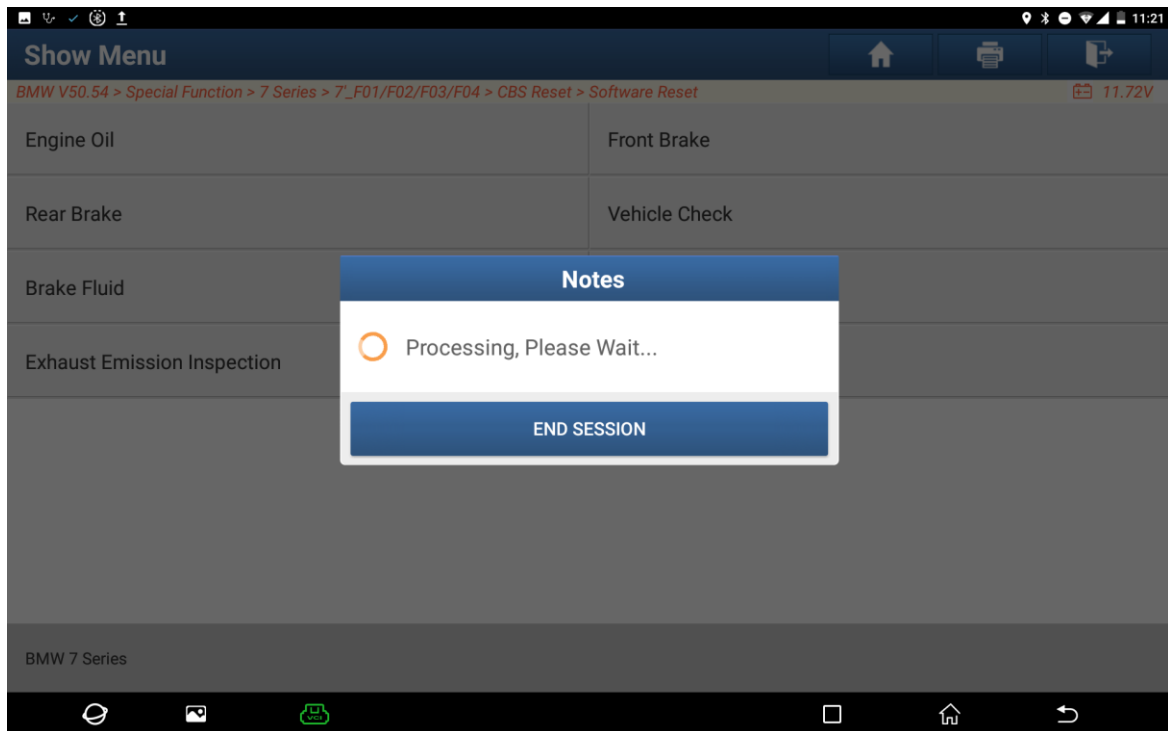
11:21

Show Menu

BMW V50.54 > Special Function > 7 Series > 7'_F01/F02/F03/F04 > CBS Reset > Software Reset

11.72V

| | |
|---|---|
| Engine Oil | Front Brake |
| Rear Brake | Vehicle Check |
| Brake Fluid | |
| Exhaust Emission Inspection | |

Notes

Processing, Please Wait...

END SESSION

BMW 7 Series

VCI